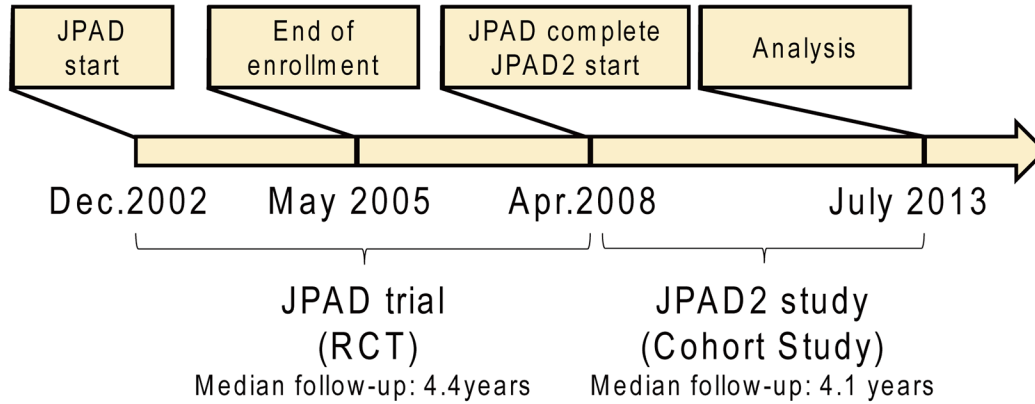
JPAD start

End of enrollment

JPAD complete JPAD2 start

Analysis

Dec.2002 May 2005 Apr.2008 July 2013

JPAD trial
(RCT)
Median follow-up: 4.4years

JPAD2 study
(Cohort Study)
Median follow-up: 4.1 years